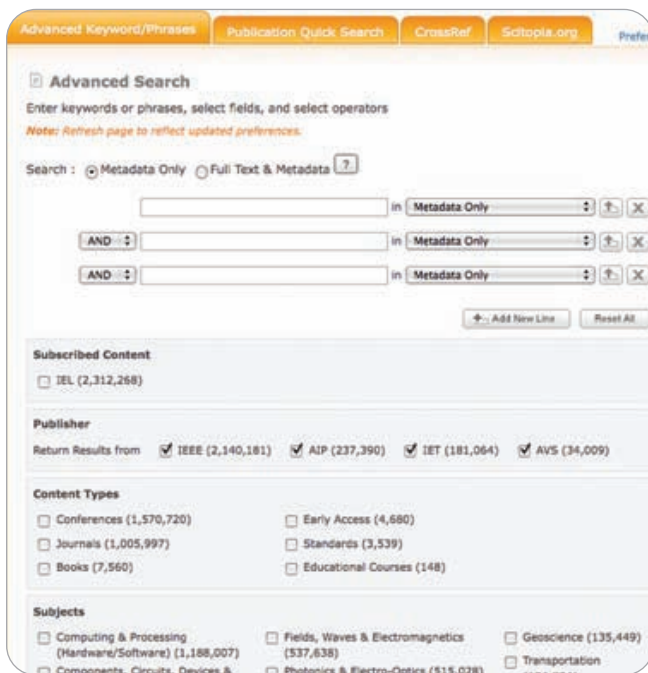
Advanced Keyword/Phrases | Publication Quick Search | CrossRef | Scitopia.org | Prefe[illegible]

Advanced Search

Enter keywords or phrases, select fields, and select operators

Note: Refresh page to reflect updated preferences.

Search : Metadata Only Full Text & Metadata ?

in Metadata Only

AND in Metadata Only

AND in Metadata Only

+ Add New Line | Reset All

Subscribed Content

IEL (2,312,268)

Publisher

Return Results from IEEE (2,140,181) AIP (237,390) IET (181,064) AVS (34,009)

Content Types

Conferences (1,570,720)

Early Access (4,680)

Journals (1,005,997)

Standards (3,539)

Books (7,560)

Educational Courses (148)

Subjects

Computing & Processing (Hardware/Software) (1,188,007)

Fields, Waves & Electromagnetics (537,638)

Geoscience (135,449)

Components, Circuits, Devices & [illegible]

Photonics & Electro-Optics (515,028)

Transportation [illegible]